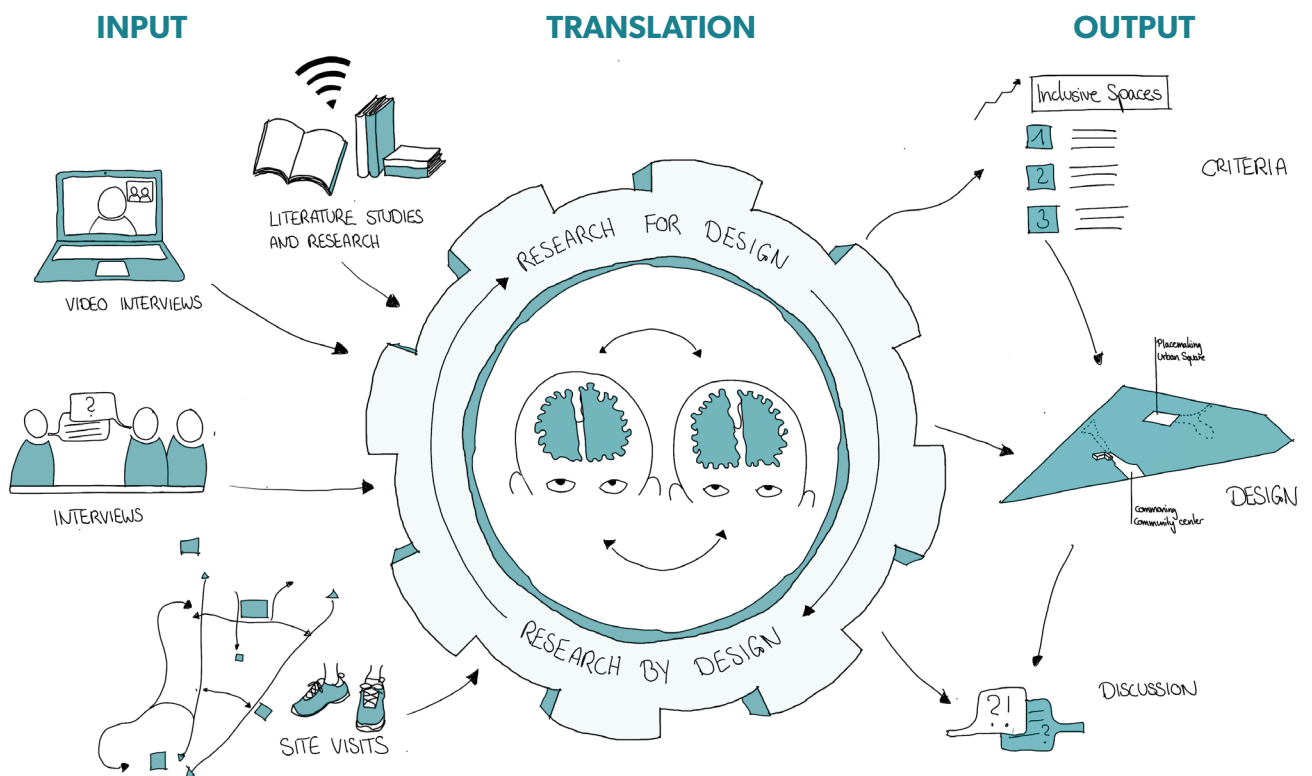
INPUT

TRANSLATION

OUTPUT

LITERATURE STUDIES AND RESEARCH

VIDEO INTERVIEWS

?

INTERVIEWS

SITE VISITS

RESEARCH FOR DESIGN

RESEARCH BY DESIGN

Inclusive Spaces

1

2

3

CRITERIA

Placemaking Urban Square

commoning Community center

DESIGN

?!

?

DISCUSSION